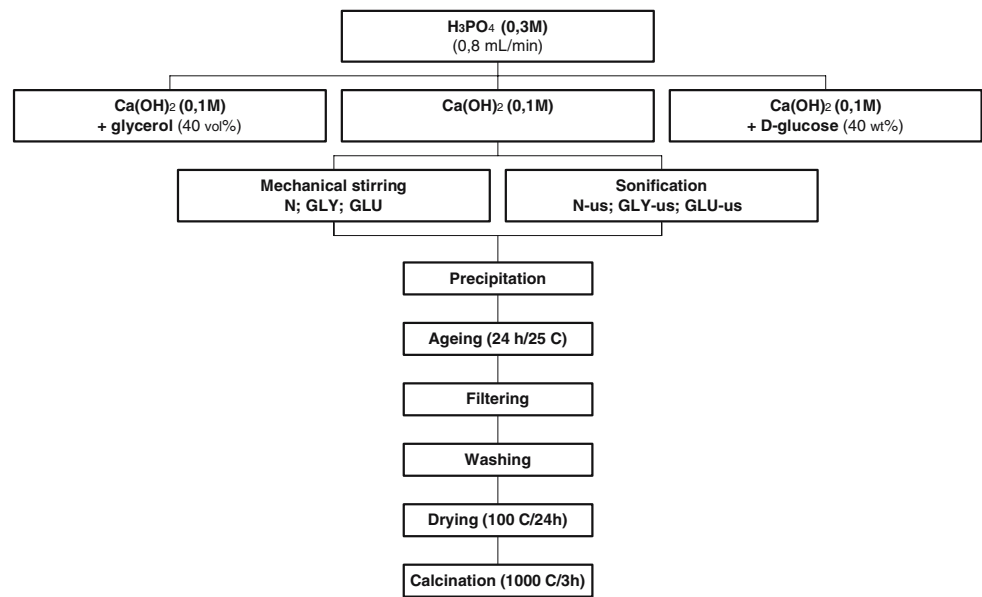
$H_3PO_4$ (0,3M)
(0,8 mL/min)

$Ca(OH)_2$ (0,1M)
+ glycerol (40 vol%)

$Ca(OH)_2$ (0,1M)

$Ca(OH)_2$ (0,1M)
+ D-glucose (40 wt%)

Mechanical stirring
N; GLY; GLU

Sonification
N-us; GLY-us; GLU-us

Precipitation

Ageing (24 h/25 C)

Filtering

Washing

Drying (100 C/24h)

Calcination (1000 C/3h)